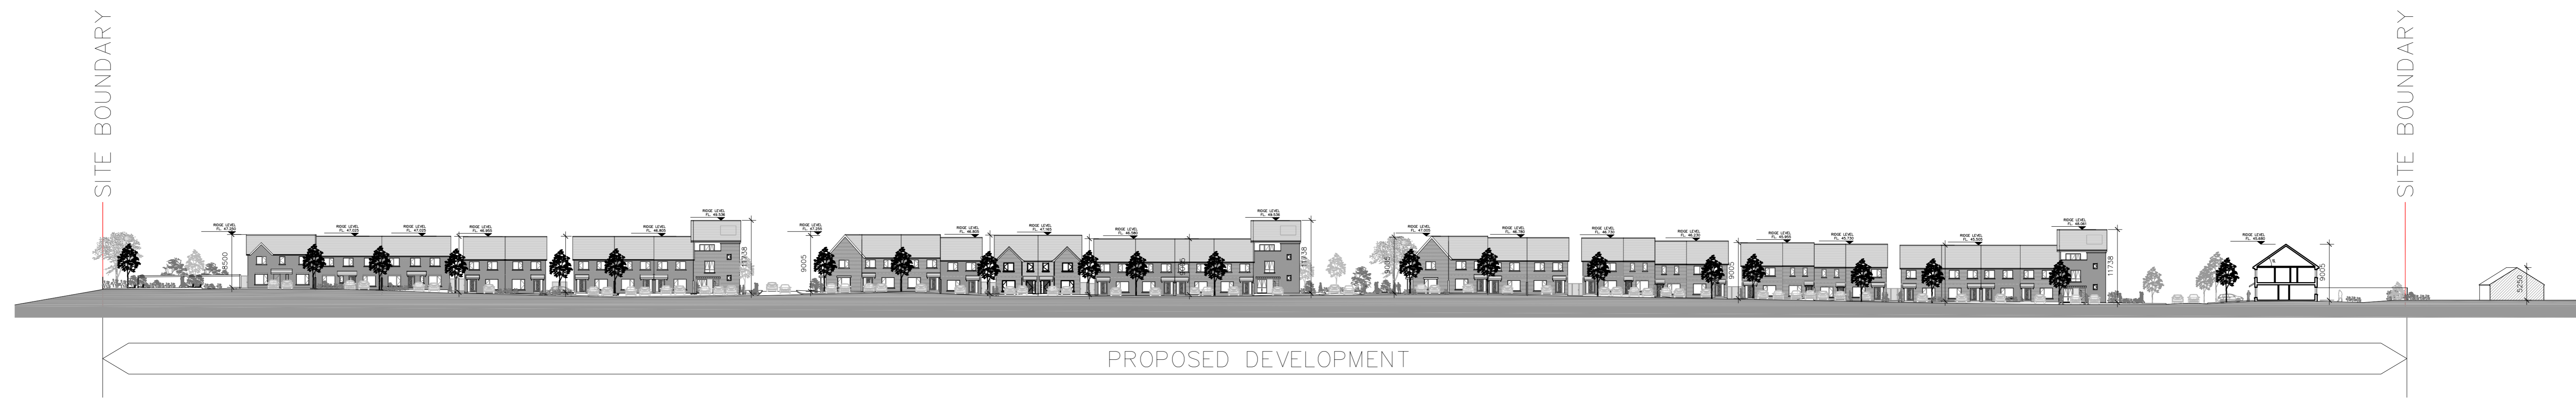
SITE BOUNDARY

SITE BOUNDARY

RIDGE LEVEL FL. 47.0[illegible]

RIDGE LEVEL FL. 47.0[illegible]

RIDGE LEVEL FL. 47.0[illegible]

RIDGE LEVEL FL. 46.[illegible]

RIDGE LEVEL FL. 46.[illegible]

RIDGE LEVEL FL. 49.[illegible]

8500

11738

RIDGE LEVEL FL. 47.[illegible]

RIDGE LEVEL FL. 46.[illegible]

RIDGE LEVEL FL. 47.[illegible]

RIDGE LEVEL FL. 46.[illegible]

RIDGE LEVEL FL. 49.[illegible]

9005

11738

RIDGE LEVEL FL. 47.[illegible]

RIDGE LEVEL FL. 46.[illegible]

RIDGE LEVEL FL. 46.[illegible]

RIDGE LEVEL FL. 46.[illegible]

9005

RIDGE LEVEL FL. 45.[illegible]

RIDGE LEVEL FL. 45.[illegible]

RIDGE LEVEL FL. 45.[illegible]

RIDGE LEVEL FL. 48.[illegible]

11738

RIDGE LEVEL FL. 43.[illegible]

9005

5250

PROPOSED DEVELOPMENT